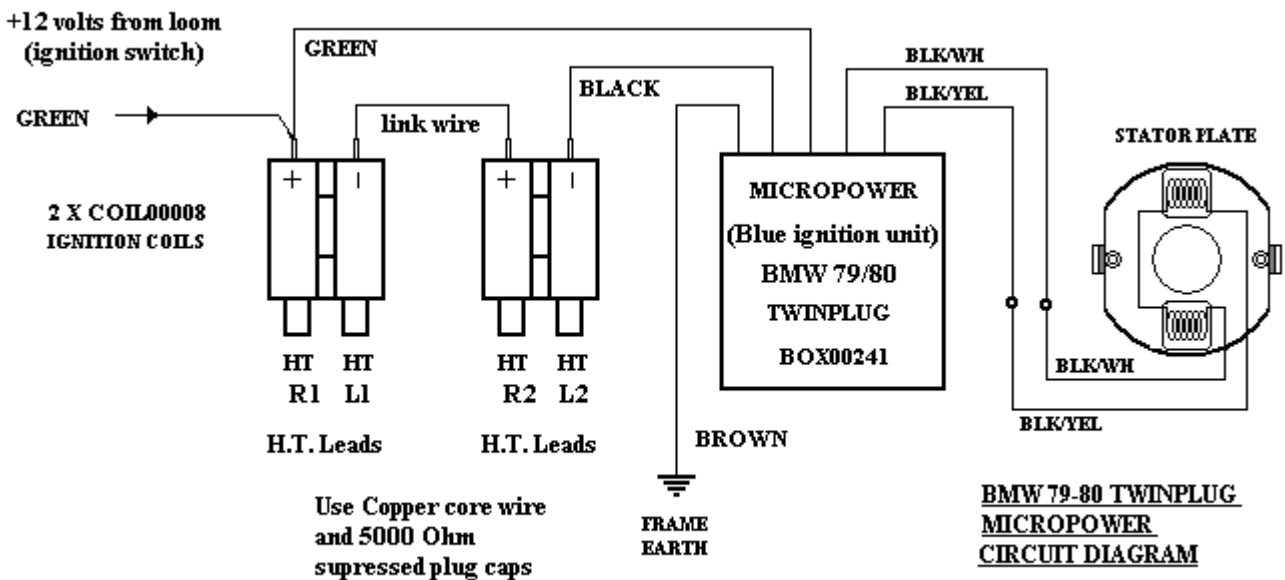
+12 volts from loom
(ignition switch)

GREEN

GREEN

link wire

BLACK

BLK/WH

BLK/YEL

STATOR PLATE

2 X COIL00008
IGNITION COILS

+ |

+ |

MICROPOWER
(Blue ignition unit)
BMW 79/80
TWINPLUG
BOX00241

HT HT
R1 L1

HT HT
R2 L2

BLK/WH

BLK/YEL

H.T. Leads

H.T. Leads

BROWN

Use Copper core wire
and 5000 Ohm
supressed plug caps

FRAME
EARTH

BMW 79-80 TWINPLUG
MICROPOWER
CIRCUIT DIAGRAM